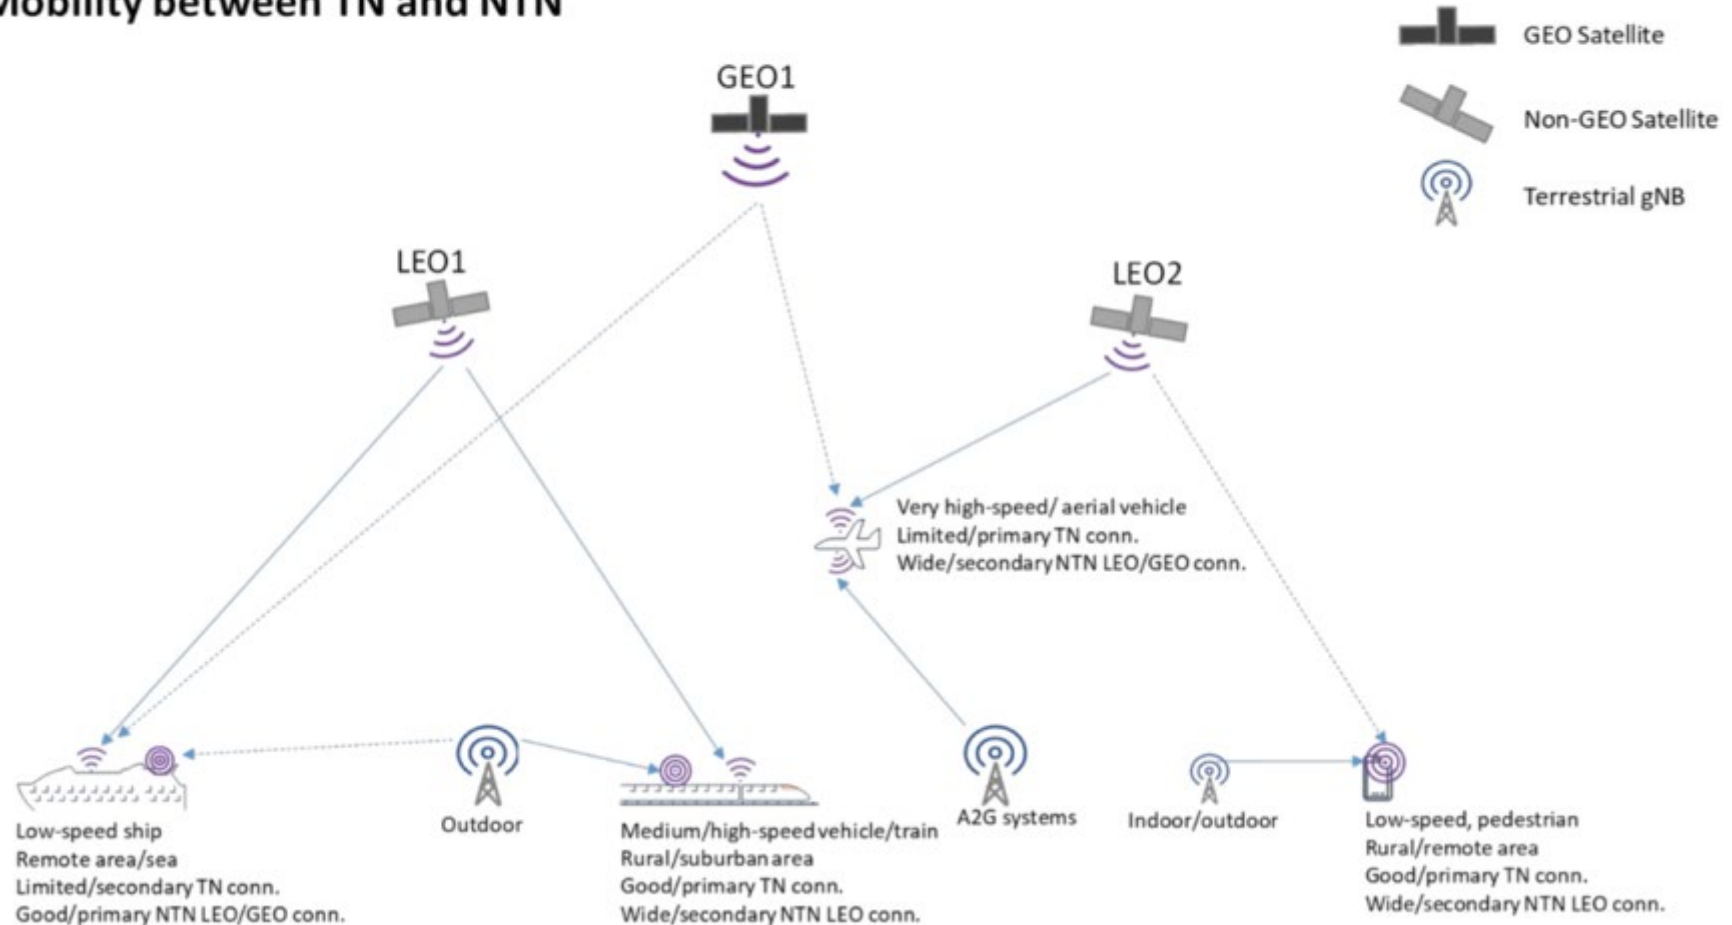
Mobility between TN and NTN

GEO Satellite
Non-GEO Satellite
Terrestrial gNB

GEO1

LEO1

LEO2

Very high-speed/ aerial vehicle
Limited/primary TN conn.
Wide/secondary NTN LEO/GEO conn.

Low-speed ship
Remote area/sea
Limited/secondary TN conn.
Good/primary NTN LEO/GEO conn.

Outdoor

Medium/high-speed vehicle/train
Rural/suburban area
Good/primary TN conn.
Wide/secondary NTN LEO conn.

A2G systems

Indoor/outdoor

Low-speed, pedestrian
Rural/remote area
Good/primary TN conn.
Wide/secondary NTN LEO conn.